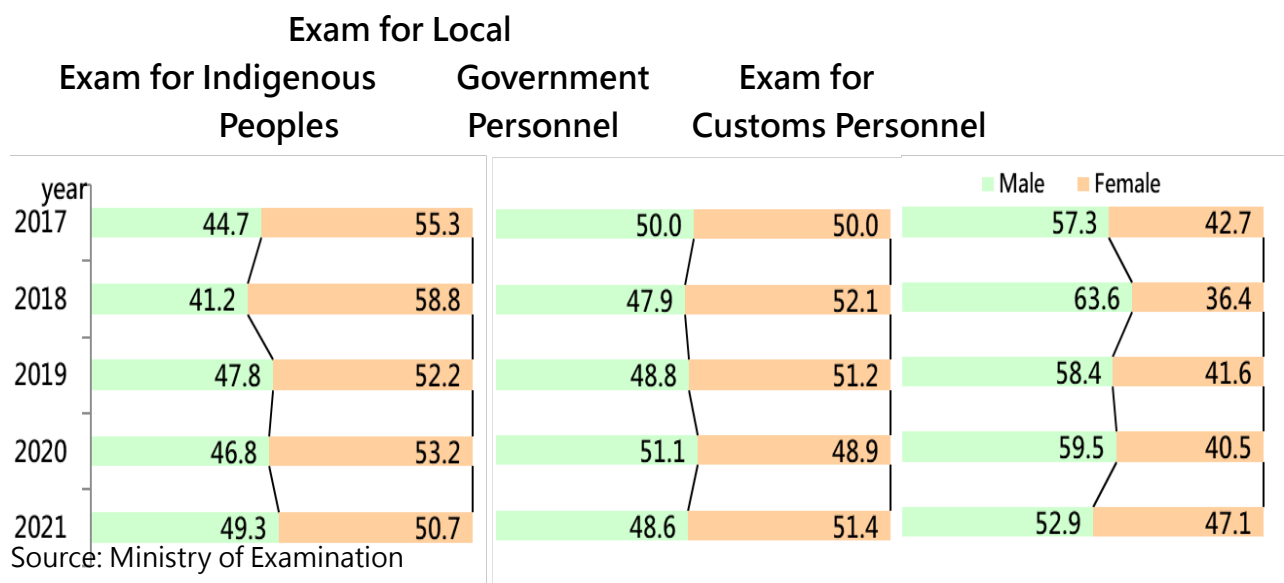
Exam for Indigenous Peoples

Exam for Local Government Personnel

Exam for Customs Personnel

Male Female

| year | Male | Female | Male | Female | Male | Female |
|---|---|---|---|---|---|---|
| 2017 | 44.7 | 55.3 | 50.0 | 50.0 | 57.3 | 42.7 |
| 2018 | 41.2 | 58.8 | 47.9 | 52.1 | 63.6 | 36.4 |
| 2019 | 47.8 | 52.2 | 48.8 | 51.2 | 58.4 | 41.6 |
| 2020 | 46.8 | 53.2 | 51.1 | 48.9 | 59.5 | 40.5 |
| 2021 | 49.3 | 50.7 | 48.6 | 51.4 | 52.9 | 47.1 |

Source: Ministry of Examination